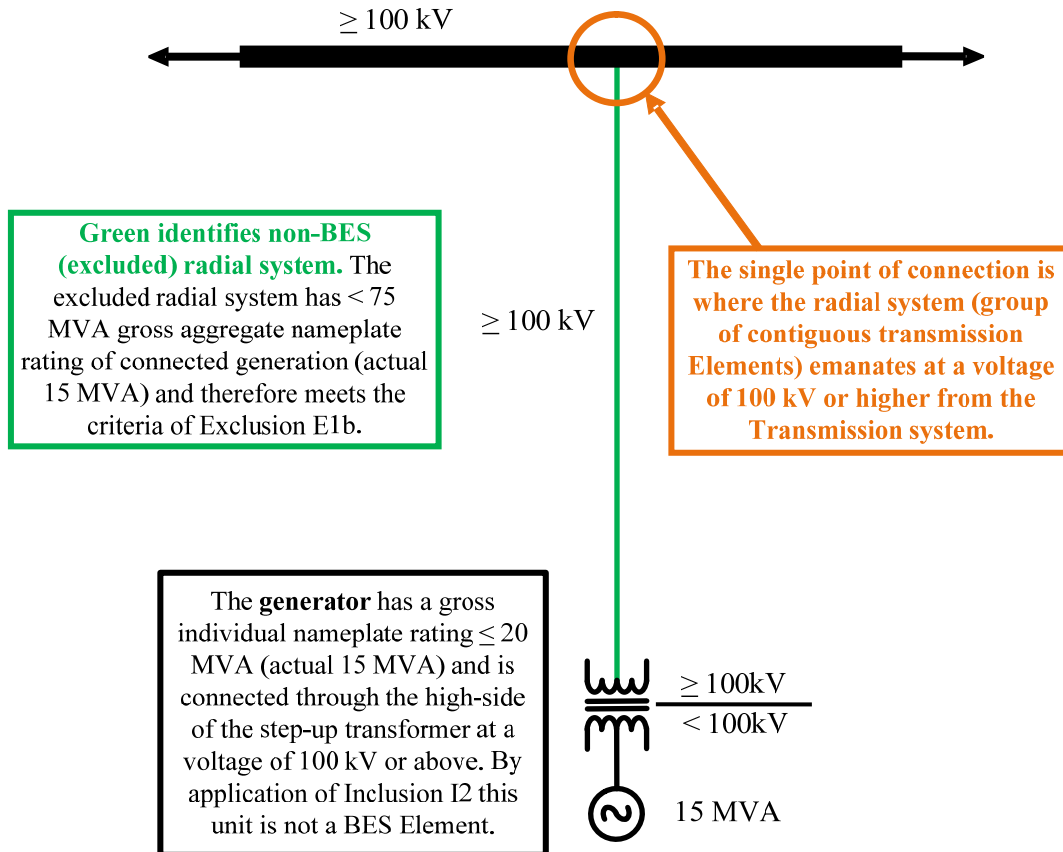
$\geq$ 100 kV

Green identifies non-BES (excluded) radial system. The excluded radial system has < 75 MVA gross aggregate nameplate rating of connected generation (actual 15 MVA) and therefore meets the criteria of Exclusion E1b.

$\geq$ 100 kV

The single point of connection is where the radial system (group of contiguous transmission Elements) emanates at a voltage of 100 kV or higher from the Transmission system.

The generator has a gross individual nameplate rating $\leq$ 20 MVA (actual 15 MVA) and is connected through the high-side of the step-up transformer at a voltage of 100 kV or above. By application of Inclusion I2 this unit is not a BES Element.

$\geq$ 100kV

< 100kV

15 MVA